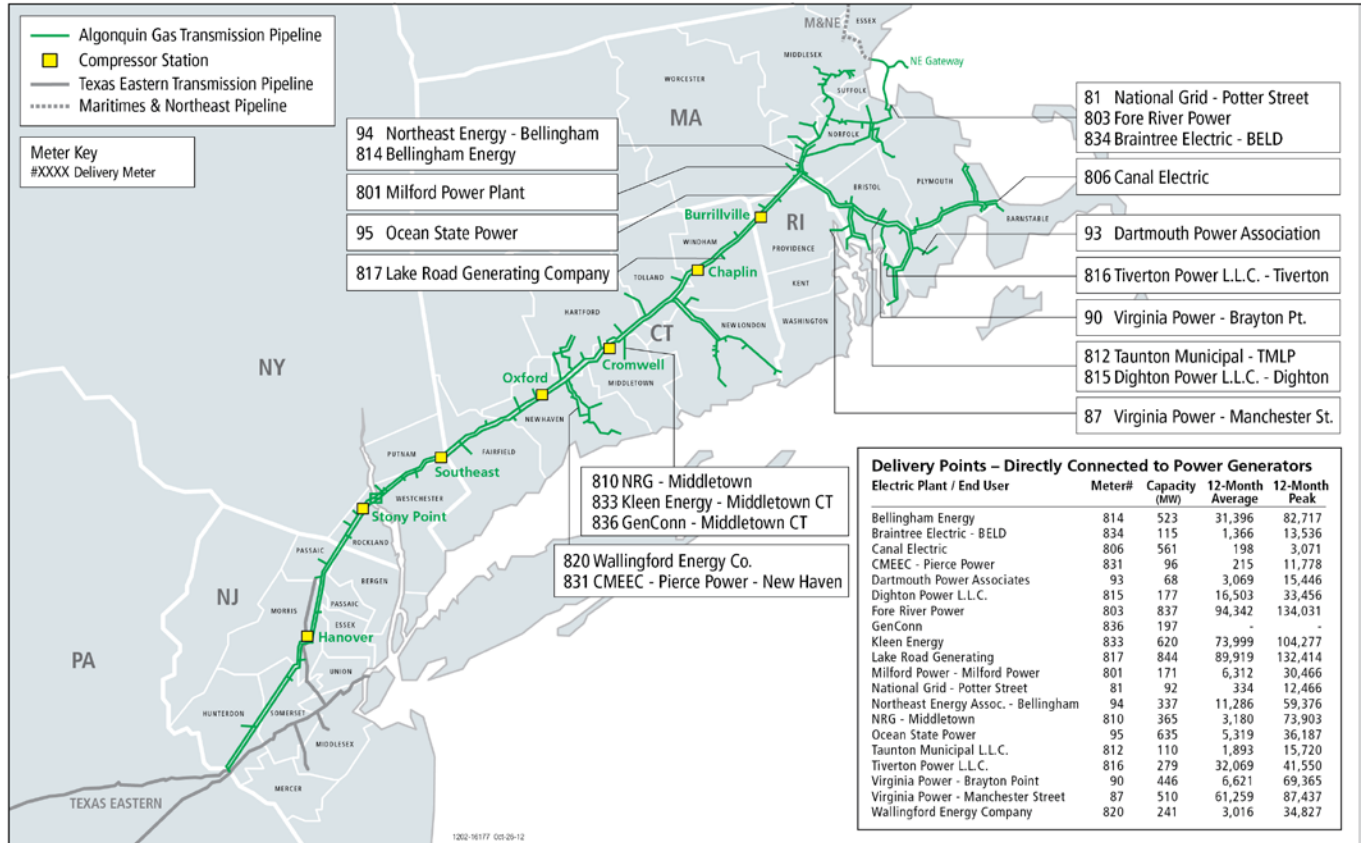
Algonquin Gas Transmission Pipeline
Compressor Station
Texas Eastern Transmission Pipeline
Maritimes & Northeast Pipeline

Meter Key
#XXXX Delivery Meter

94 Northeast Energy - Bellingham
814 Bellingham Energy

801 Milford Power Plant

95 Ocean State Power

817 Lake Road Generating Company

81 National Grid - Potter Street
803 Fore River Power
834 Braintree Electric - BELD

806 Canal Electric

93 Dartmouth Power Association

816 Tiverton Power L.L.C. - Tiverton

90 Virginia Power - Brayton Pt.

812 Taunton Municipal - TMLP
815 Dighton Power L.L.C. - Dighton

87 Virginia Power - Manchester St.

810 NRG - Middletown
833 Kleen Energy - Middletown CT
836 GenConn - Middletown CT

820 Wallingford Energy Co.
831 CMEEC - Pierce Power - New Haven

M&NE
ESSEX
MIDDLESEX
NE Gateway
WORCESTER
SUFFOLK
MA
NORFOLK
BRISTOL
PLYMOUTH
BARNSTABLE
Burrillville
RI
WINDHAM
PROVIDENCE
TOLLAND
Chaplin
KENT
HARTFORD
CT
NEW LONDON
WASHINGTON
Cromwell
Oxford
MIDDLETOWN
NEW HAVEN
NY
PUTNAM
FAIRFIELD
Southeast
WESTCHESTER
Stony Point
ROCKLAND
PASSAIC
BERGEN
NJ
MORRIS
PASSAIC
ESSEX
Hanover
UNION
PA
HUNTERDON
SOMERSET
MIDDLESEX
MERCER
TEXAS EASTERN

Delivery Points – Directly Connected to Power Generators

| Electric Plant / End User | Meter# | Capacity (MW) | 12-Month Average | 12-Month Peak |
|---|---|---|---|---|
| Bellingham Energy | 814 | 523 | 31,396 | 82,717 |
| Braintree Electric - BELD | 834 | 115 | 1,366 | 13,536 |
| Canal Electric | 806 | 561 | 198 | 3,071 |
| CMEEC - Pierce Power | 831 | 96 | 215 | 11,778 |
| Dartmouth Power Associates | 93 | 68 | 3,069 | 15,446 |
| Dighton Power L.L.C. | 815 | 177 | 16,503 | 33,456 |
| Fore River Power | 803 | 837 | 94,342 | 134,031 |
| GenConn | 836 | 197 | - | - |
| Kleen Energy | 833 | 620 | 73,999 | 104,277 |
| Lake Road Generating | 817 | 844 | 89,919 | 132,414 |
| Milford Power - Milford Power | 801 | 171 | 6,312 | 30,466 |
| National Grid - Potter Street | 81 | 92 | 334 | 12,466 |
| Northeast Energy Assoc. - Bellingham | 94 | 337 | 11,286 | 59,376 |
| NRG - Middletown | 810 | 365 | 3,180 | 73,903 |
| Ocean State Power | 95 | 635 | 5,319 | 36,187 |
| Taunton Municipal L.L.C. | 812 | 110 | 1,893 | 15,720 |
| Tiverton Power L.L.C. | 816 | 279 | 32,069 | 41,550 |
| Virginia Power - Brayton Point | 90 | 446 | 6,621 | 69,365 |
| Virginia Power - Manchester Street | 87 | 510 | 61,259 | 87,437 |
| Wallingford Energy Company | 820 | 241 | 3,016 | 34,827 |

1202-16177 Oct-29-12